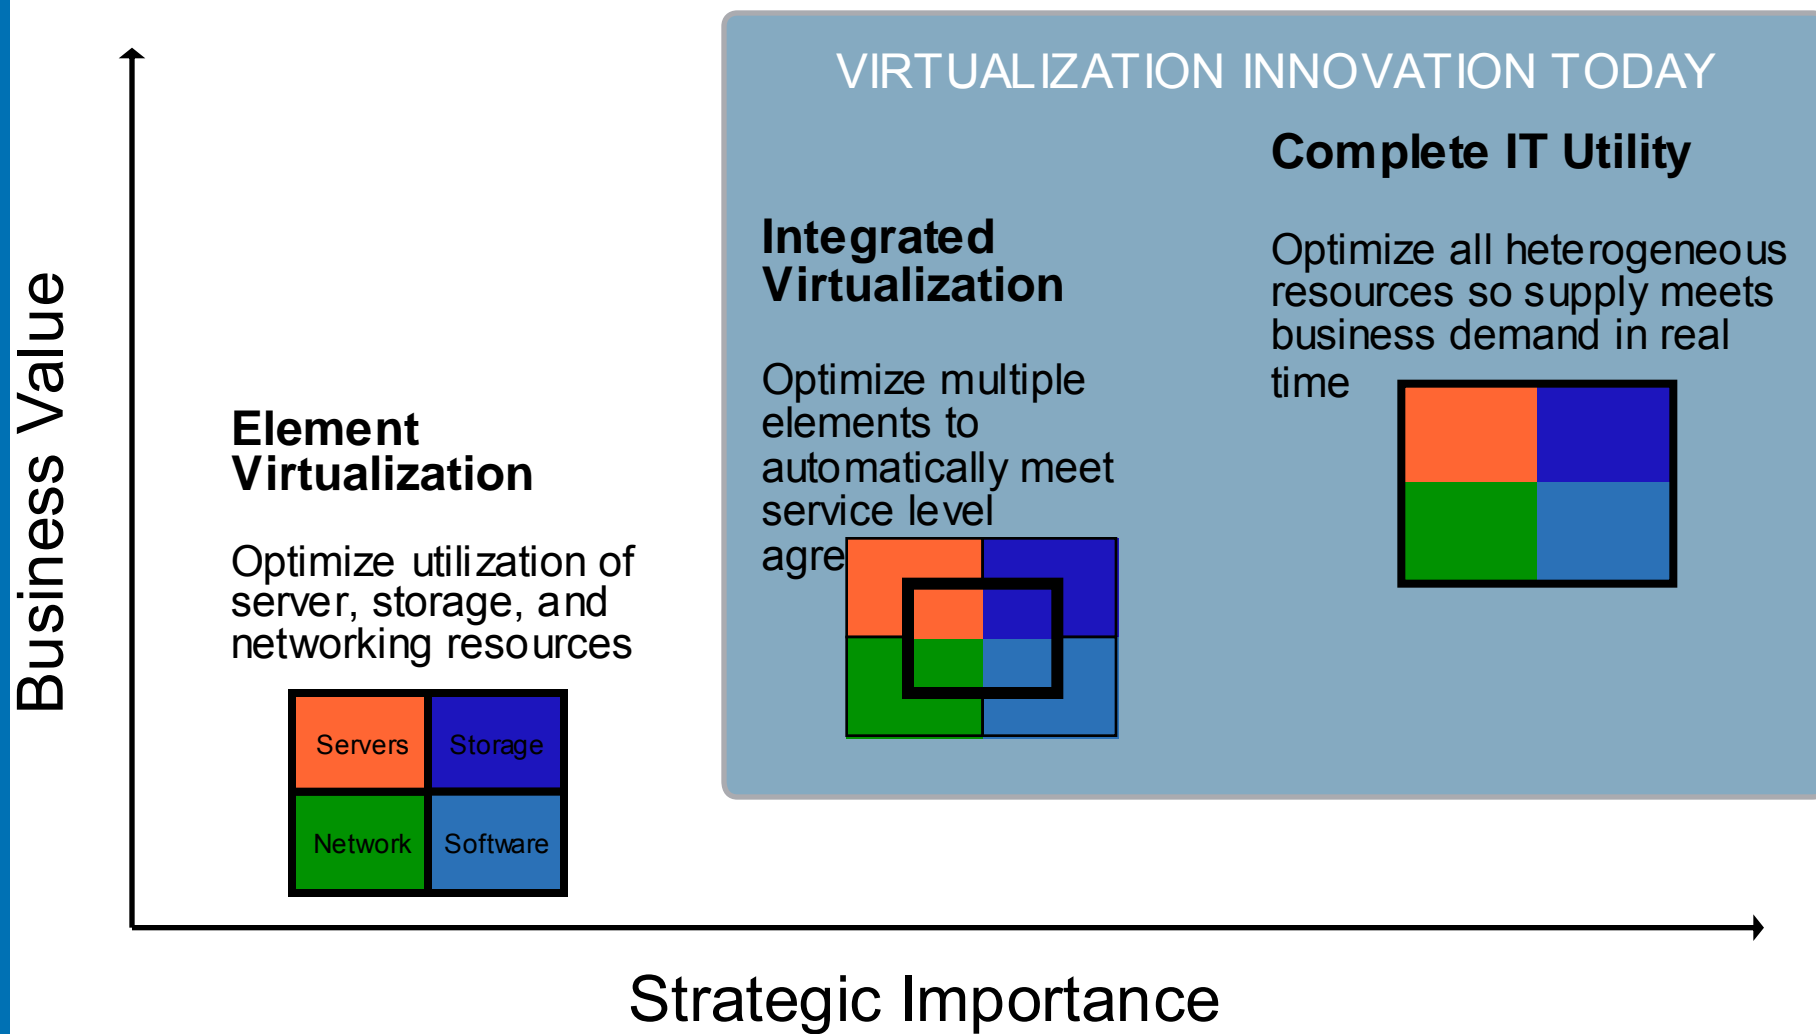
Business Value

VIRTUALIZATION INNOVATION TODAY

Complete IT Utility

Optimize all heterogeneous resources so supply meets business demand in real time

Integrated Virtualization

Optimize multiple elements to automatically meet service level agre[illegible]

Element Virtualization

Optimize utilization of server, storage, and networking resources

| Servers | Storage |
|---|---|
| Network | Software |

Strategic Importance